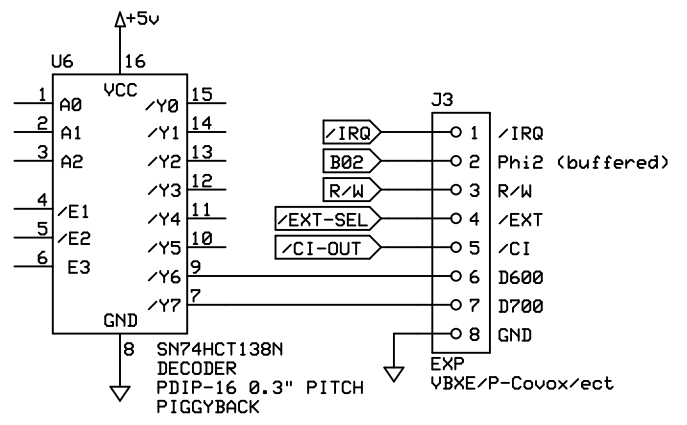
+5v

U6
16
VCC
1 A0
2 A1
3 A2
4 /E1
5 /E2
6 E3
/Y0 15
/Y1 14
/Y2 13
/Y3 12
/Y4 11
/Y5 10
/Y6 9
/Y7 7
GND
8

SN74HCT138N
DECODER
PDIP-16 0.3" PITCH
PIGGYBACK

J3
/IRQ
B02
R/W
/EXT-SEL
/CI-OUT
1 /IRQ
2 Phi2 (buffered)
3 R/W
4 /EXT
5 /CI
6 D600
7 D700
8 GND
EXP
VBXE/P-Covox/ect